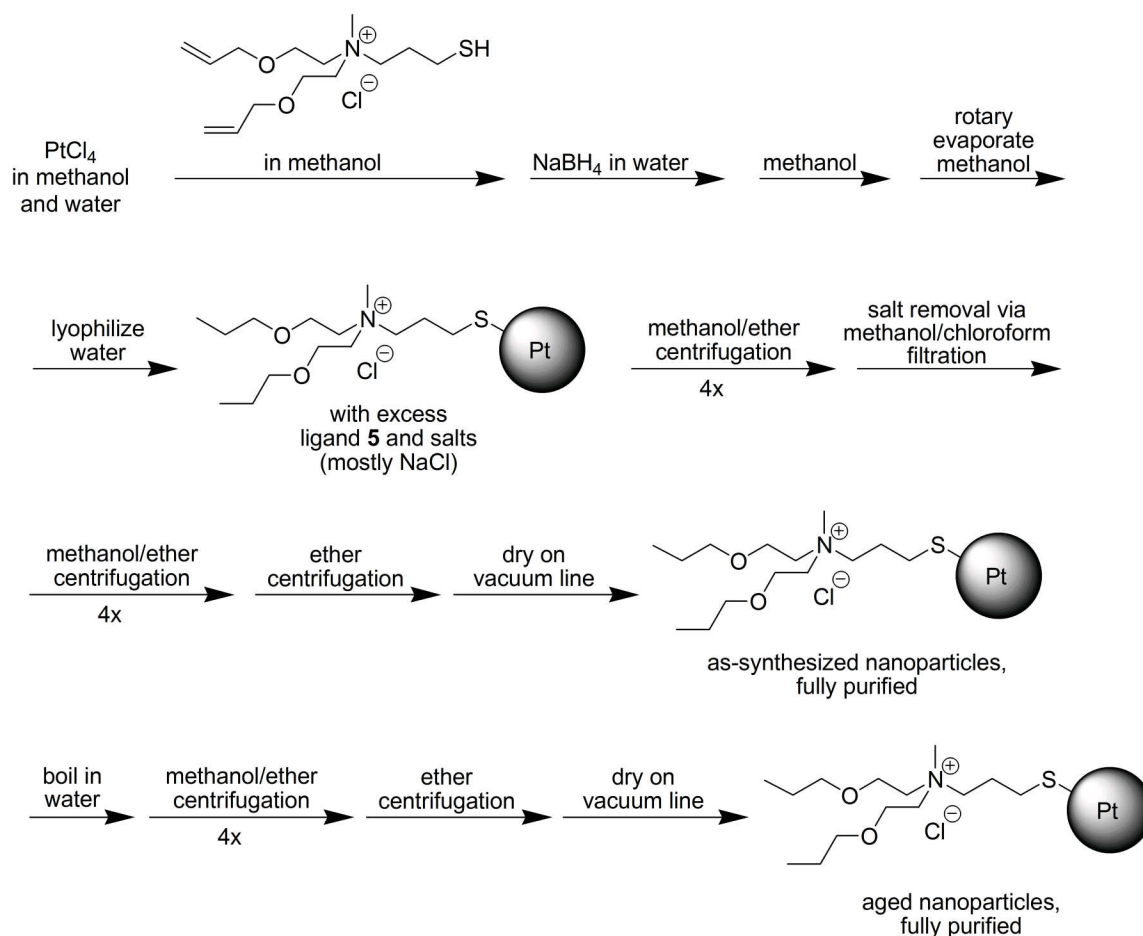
O N $\oplus$ SH
O Cl $\ominus$

$PtCl_4$ in methanol and water

in methanol

$NaBH_4$ in water

methanol

rotary evaporate methanol

lyophilize water

O N $\oplus$ S Pt
O Cl $\ominus$

with excess ligand **5** and salts (mostly NaCl)

methanol/ether centrifugation 4x

salt removal via methanol/chloroform filtration

methanol/ether centrifugation 4x

ether centrifugation

dry on vacuum line

O N $\oplus$ S Pt
O Cl $\ominus$

as-synthesized nanoparticles, fully purified

boil in water

methanol/ether centrifugation 4x

ether centrifugation

dry on vacuum line

O N $\oplus$ S Pt
O Cl $\ominus$

aged nanoparticles, fully purified